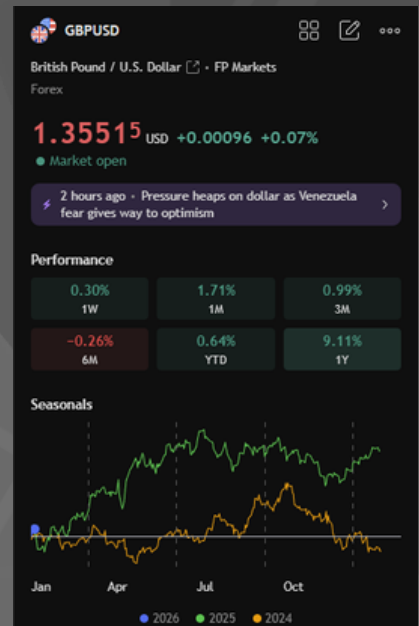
GBPUSD

British Pound / U.S. Dollar · FP Markets

Forex

1.3551$^5$ USD +0.00096 +0.07%

Market open

2 hours ago · Pressure heaps on dollar as Venezuela fear gives way to optimism

Performance

| 0.30% 1W | 1.71% 1M | 0.99% 3M |
|---|---|---|
| −0.26% 6M | 0.64% YTD | 9.11% 1Y |

Seasonals

Jan Apr Jul Oct

2026 2025 2024